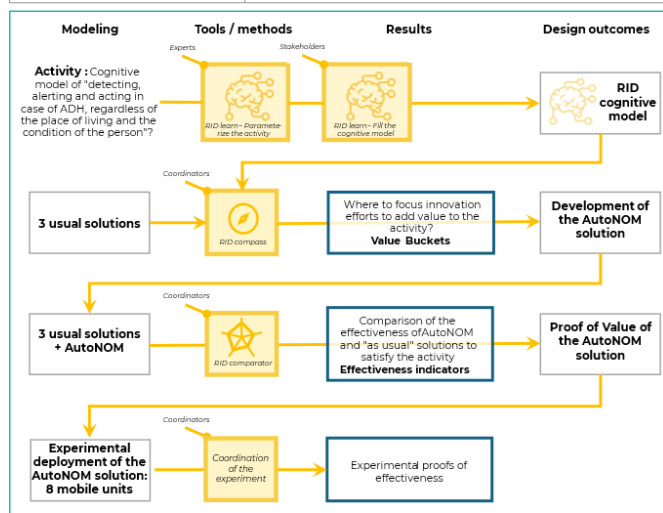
Modeling

Tools / methods

Results

Design outcomes

Activity : Cognitive model of "detecting, alerting and acting in case of ADH, regardless of the place of living and the condition of the person"?

Experts

RID learn - Parameterize the activity

Stakeholders

RID learn - Fill the cognitive model

RID cognitive model

Coordinators

3 usual solutions

RID compass

Where to focus innovation efforts to add value to the activity?
Value Buckets

Development of the AutoNOM solution

Coordinators

3 usual solutions + AutoNOM

RID comparator

Comparison of the effectiveness ofAutoNOM and "as usual" solutions to satisfy the activity
Effectiveness indicators

Proof of Value of the AutoNOM solution

Coordinators

Experimental deployment of the AutoNOM solution: 8 mobile units

Coordination of the experiment

Experimental proofs of effectiveness